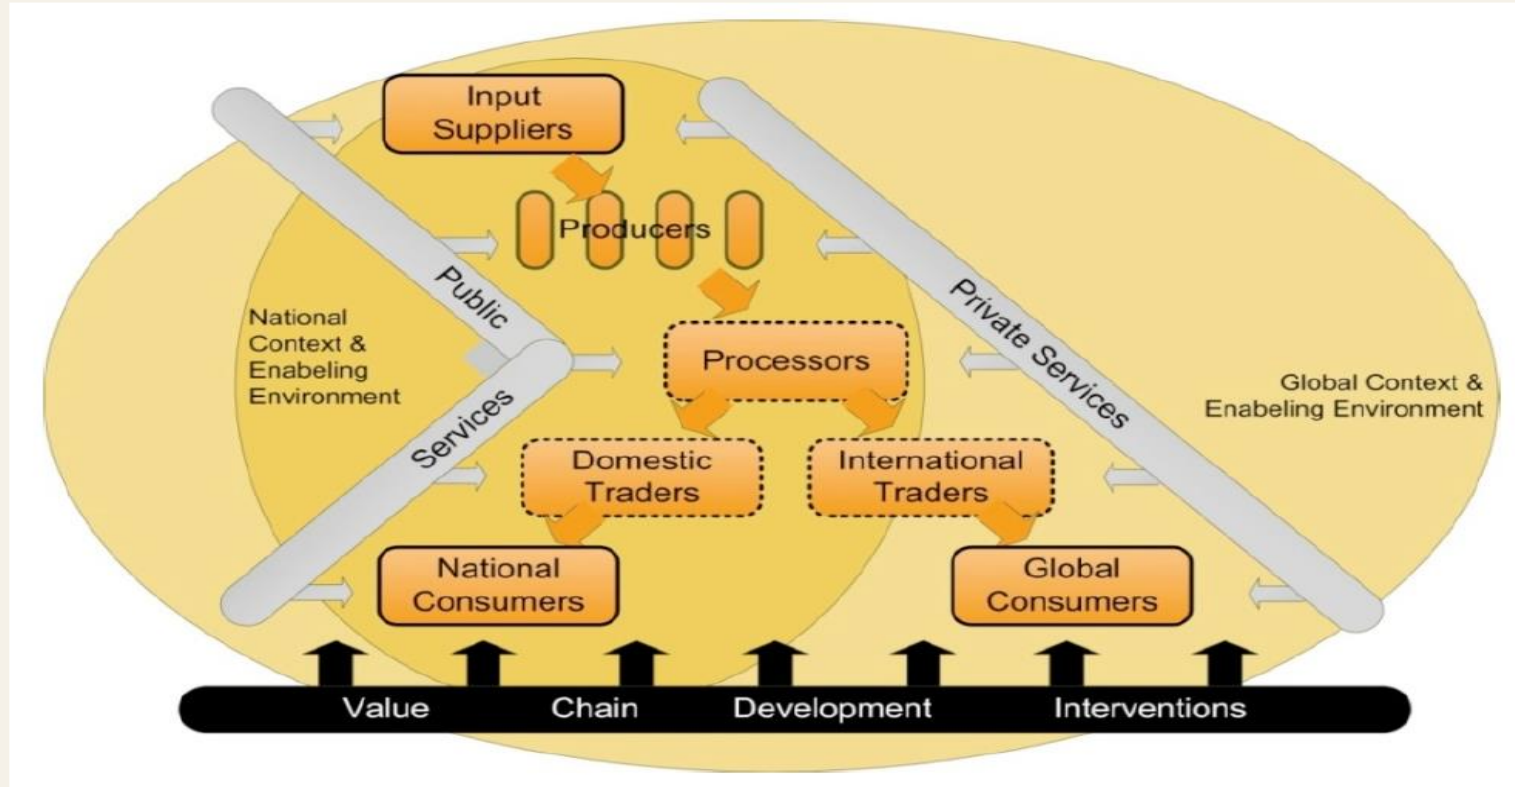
Input Suppliers

Producers

Public Services

Private Services

National Context & Enabeling Environment

Processors

Global Context & Enabeling Environment

Domestic Traders

International Traders

National Consumers

Global Consumers

Value Chain Development Interventions